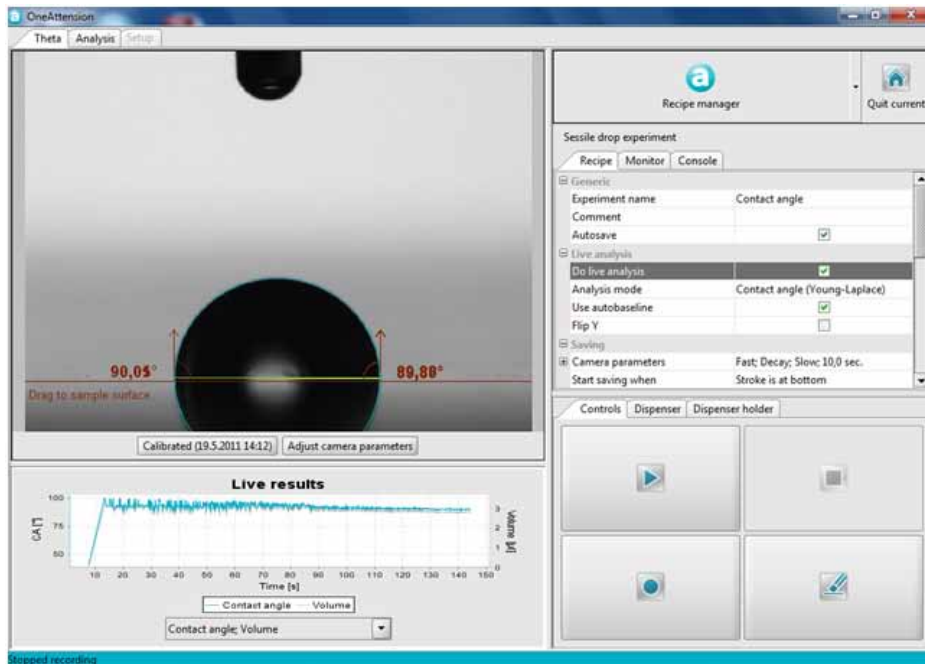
OneAttension

Theta | Analysis | Setup

90,05°

89,88°

Drag to sample surface

Calibrated (19.5.2011 14:12) | Adjust camera parameters

Live results

CA [°]
100
75
50

Volume [µl]
3
2
1
0

10 20 30 40 50 60 70 80 90 100 110 120 130 140 150
Time [s]

Contact angle | Volume

Contact angle; Volume

Recipe manager

Quit current

Sessile drop experiment

Recipe | Monitor | Console

| | |
|---|---|
| Generic | |
| Experiment name | Contact angle |
| Comment | |
| Autosave | ☑ |
| Live analysis | |
| Do live analysis | ☑ |
| Analysis mode | Contact angle (Young-Laplace) |
| Use autobaseline | ☑ |
| Flip Y | ☐ |
| Saving | |
| Camera parameters | Fast; Decay; Slow; 10,0 sec. |
| Start saving when | Stroke is at bottom |

Controls | Dispenser | Dispenser holder

Stopped recording